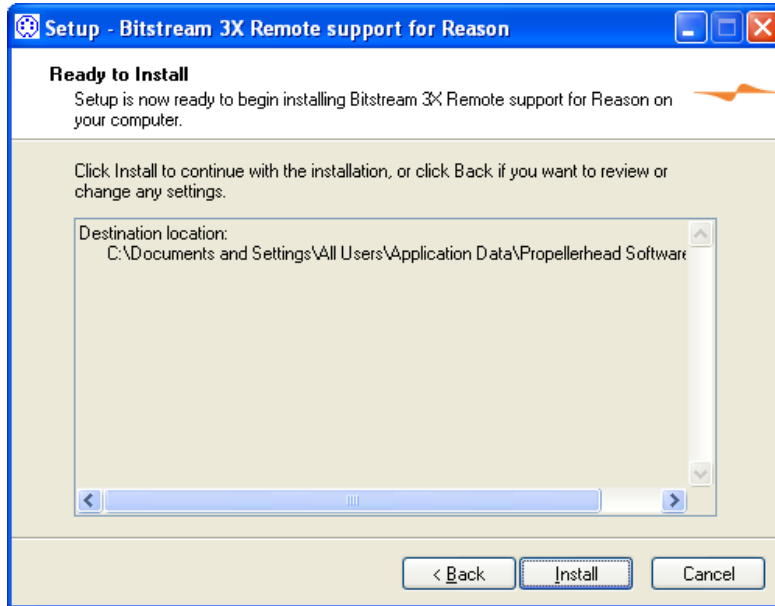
Setup - Bitstream 3X Remote support for Reason

Ready to Install

Setup is now ready to begin installing Bitstream 3X Remote support for Reason on your computer.

Click Install to continue with the installation, or click Back if you want to review or change any settings.

Destination location:
C:\Documents and Settings\All Users\Application Data\Propellerhead Software

< Back
Install
Cancel